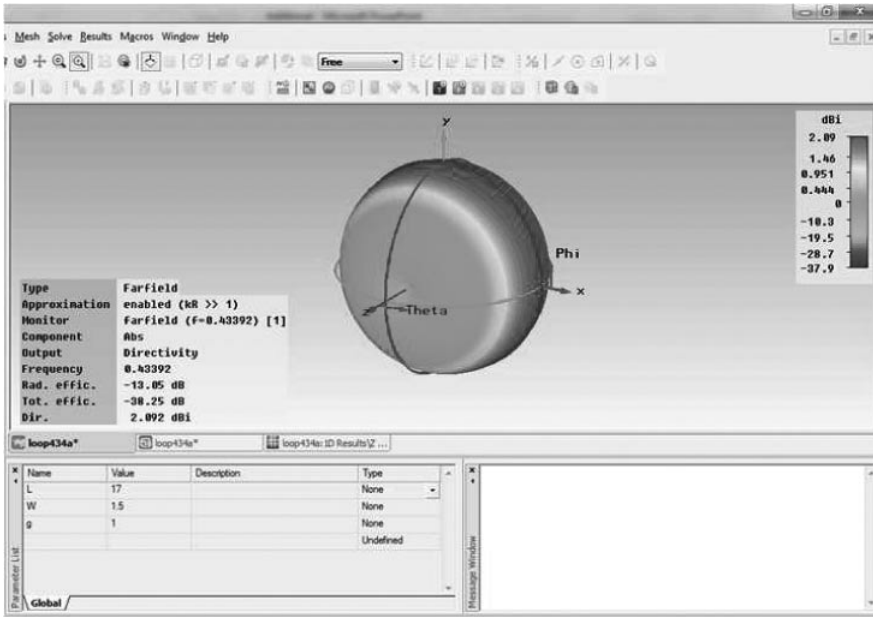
Mesh Solve Results Macros Window Help

Free

dBi
2.09
1.46
0.951
0.444
0
-10.3
-19.5
-28.7
-37.9

y

Phi

x

Theta

| Type | Farfield |
|---|---|
| Approximation | enabled (kR >> 1) |
| Monitor | Farfield (f=0.43392) [1] |
| Component | Abs |
| Output | Directivity |
| Frequency | 0.43392 |
| Rad. effic. | -13.05 dB |
| Tot. effic. | -38.25 dB |
| Dir. | 2.092 dBi |

loop434a* loop434a* loop434a:1D Results\Z ...

| Name | Value | Description | Type |
|---|---|---|---|
| L | 17 | | None |
| W | 1.5 | | None |
| g | 1 | | None |
| | | | Undefined |

Parameter List

Global

Message Window